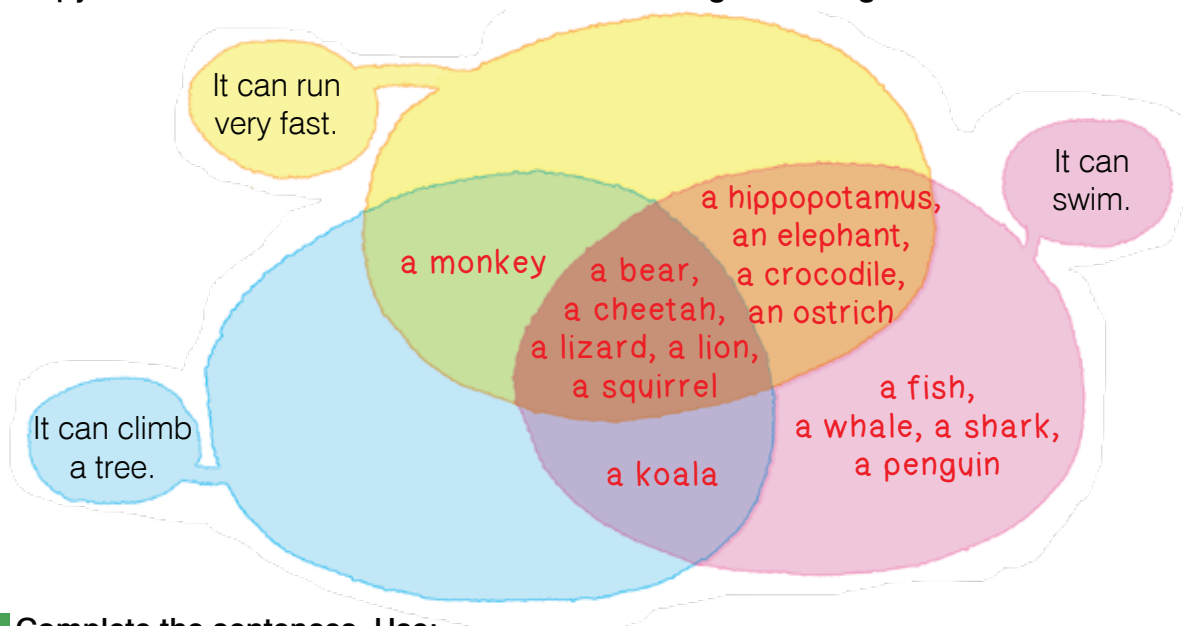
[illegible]

It can run very fast.

It can swim.

It can climb a tree.

a monkey

a hippopotamus, an elephant, a crocodile, an ostrich

a bear, a cheetah, a lizard, a lion, a squirrel

a fish, a whale, a shark, a penguin

a koala

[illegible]